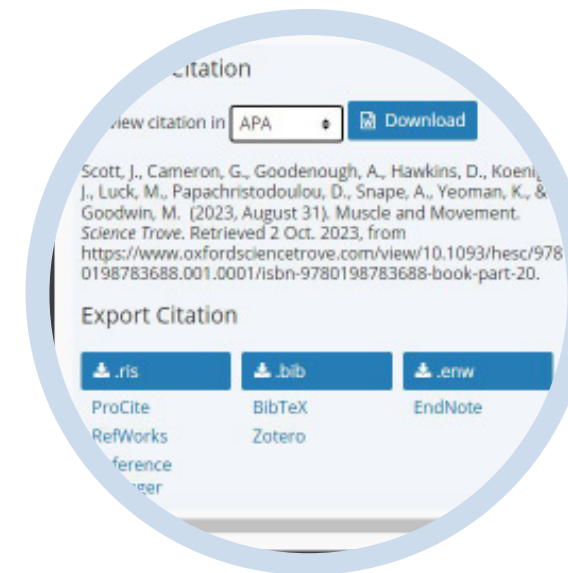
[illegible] Citation

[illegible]iew citation in APA Download

Scott, J., Cameron, G., Goodenough, A., Hawkins, D., Koeni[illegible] J., Luck, M., Papachristodoulou, D., Snape, A., Yeoman, K., & Goodwin, M. (2023, August 31). Muscle and Movement. Science Trove. Retrieved 2 Oct. 2023, from https://www.oxfordsciencetrove.com/view/10.1093/hesc/9780198783688.001.0001/isbn-9780198783688-book-part-20.

Export Citation

.ris
ProCite
RefWorks
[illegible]eference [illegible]ager

.bib
BibTeX
Zotero

.enw
EndNote